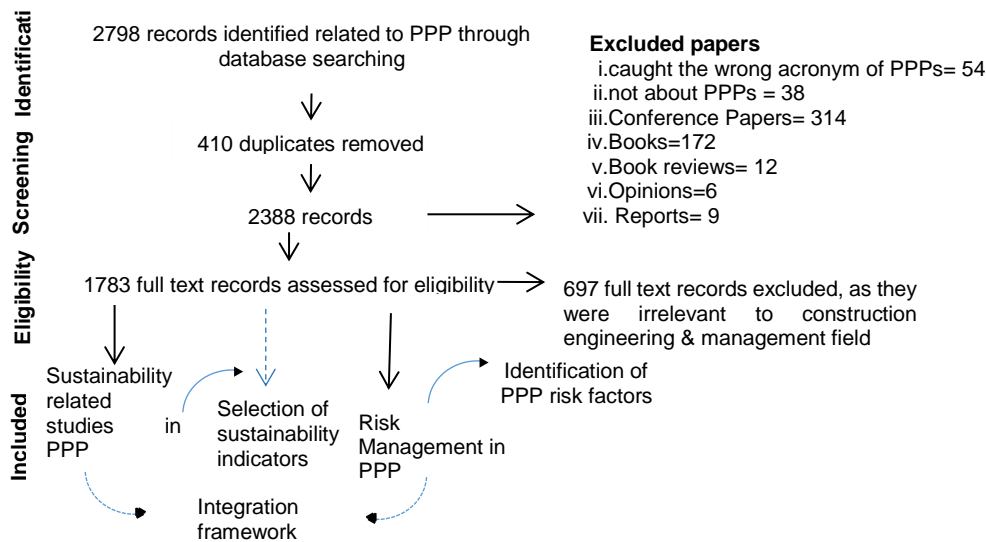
Identificati

Screening

Eligibility

Included

2798 records identified related to PPP through database searching

410 duplicates removed

2388 records

1783 full text records assessed for eligibility

Excluded papers
i.caught the wrong acronym of PPPs= 54
ii.not about PPPs = 38
iii.Conference Papers= 314
iv.Books=172
v.Book reviews= 12
vi.Opinions=6
vii. Reports= 9

697 full text records excluded, as they were irrelevant to construction engineering & management field

Sustainability related studies in PPP

Selection of sustainability indicators

Risk Management in PPP

Identification of PPP risk factors

Integration framework